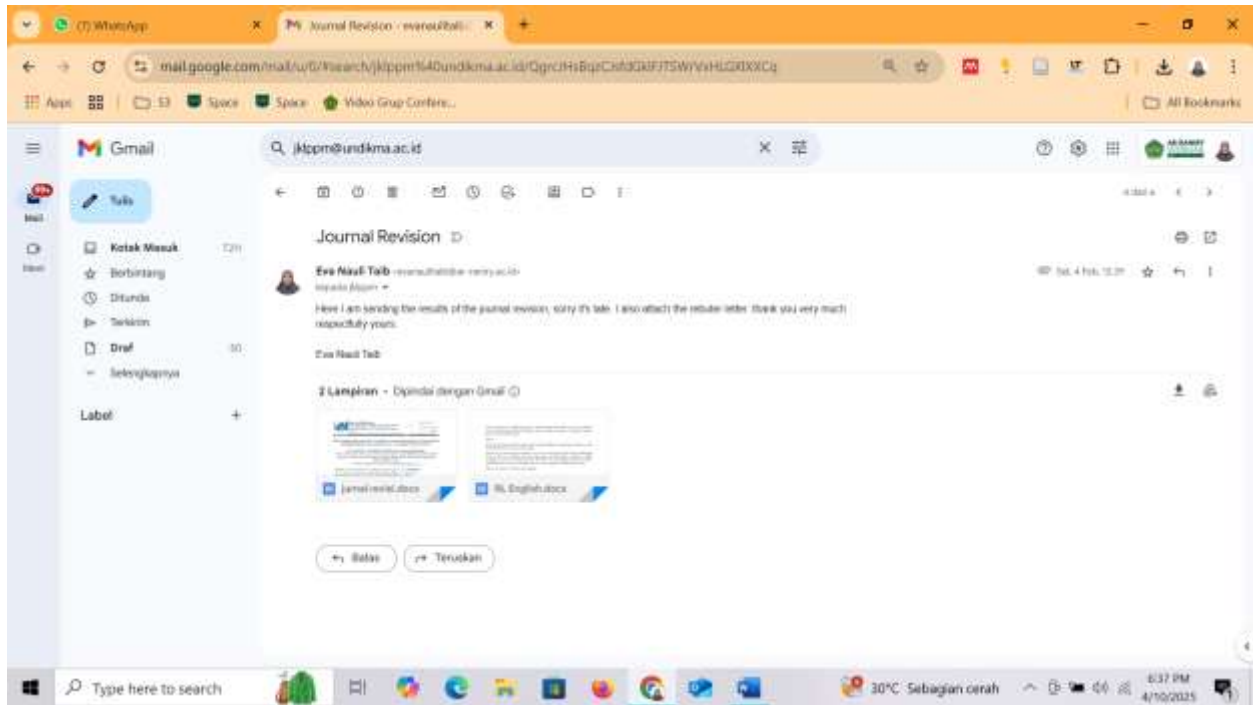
(7) WhatsApp
Journal Revision - evanaulitaib
mail.google.com/mail/u/0/#search/jklppm%40undikma.ac.id/QgrcJHsBqzCkfdGkFJTSWVvHLGXlXXCq
Apps
Space
Space
Video Grup Confere...
All Bookmarks
Gmail
jklppm@undikma.ac.id
99+
Mail
Meet
Tulis
Kotak Masuk 729
Berbintang
Ditunda
Terkirim
Draf 30
Selengkapnya
Label
Journal Revision
Eva Nauli Taib <evanaulitaib@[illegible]>
kepada jklppm
Sat, 4 Feb, 12:31
Here I am sending the results of the journal revision, sorry it's late. I also attach the rebuter letter. thank you very much respectfully yours
Eva Nauli Taib
2 Lampiran • Dipindai dengan Gmail
jurnal revisi.docx
RL English.docx
Balas
Teruskan
Type here to search
30°C Sebagian cerah
6:37 PM
4/10/2025